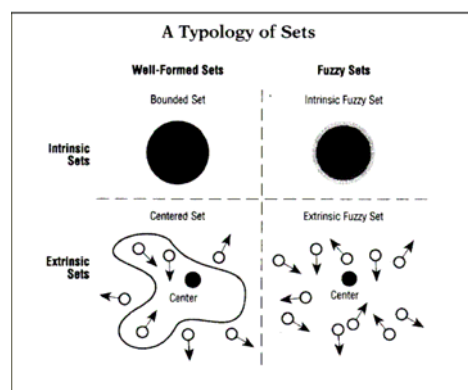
A Typology of Sets

| | Well-Formed Sets | Fuzzy Sets |
|---|---|---|
| Intrinsic Sets | Bounded Set | Intrinsic Fuzzy Set |
| Extrinsic Sets | Centered Set<br>Center | Extrinsic Fuzzy Set<br>Center |